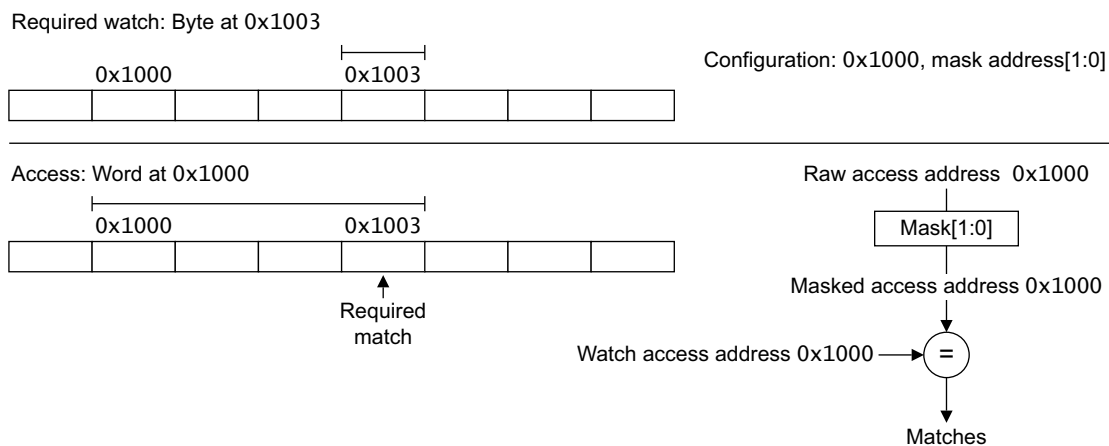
Required watch: Byte at 0x1003

0x1000

0x1003

Configuration: 0x1000, mask address[1:0]

Access: Word at 0x1000

0x1000

0x1003

Required match

Raw access address 0x1000

Mask[1:0]

Masked access address 0x1000

Watch access address 0x1000

=

Matches